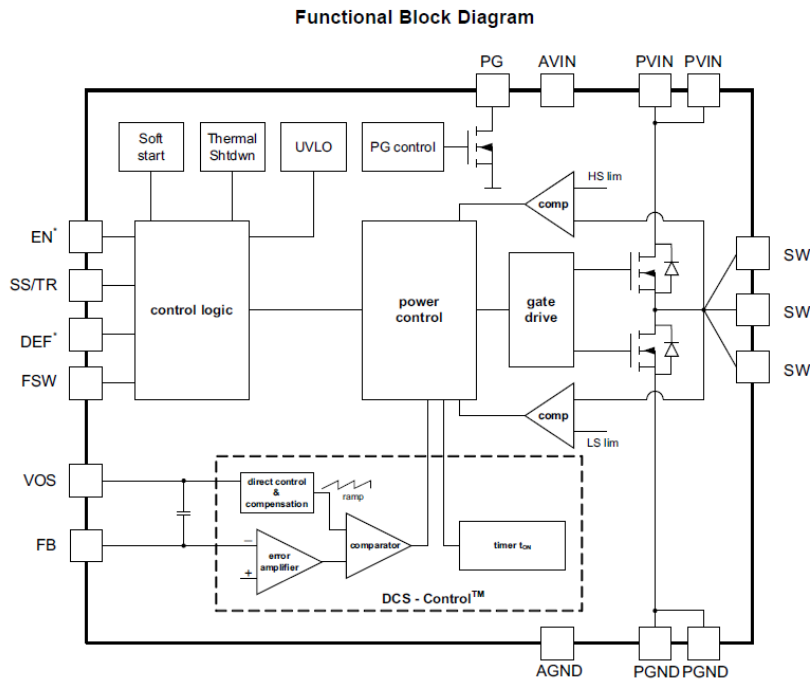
Functional Block Diagram

PG
AVIN
PVIN
PVIN

Soft start
Thermal Shtdwn
UVLO
PG control

HS lim
comp

EN*
SS/TR
DEF*
FSW

control logic
power control
gate drive

SW
SW
SW

comp
LS lim

VOS
FB

direct control & compensation
ramp
comparator
error amplifier
−
+
timer $t_{ON}$

DCS - Control™

AGND
PGND
PGND